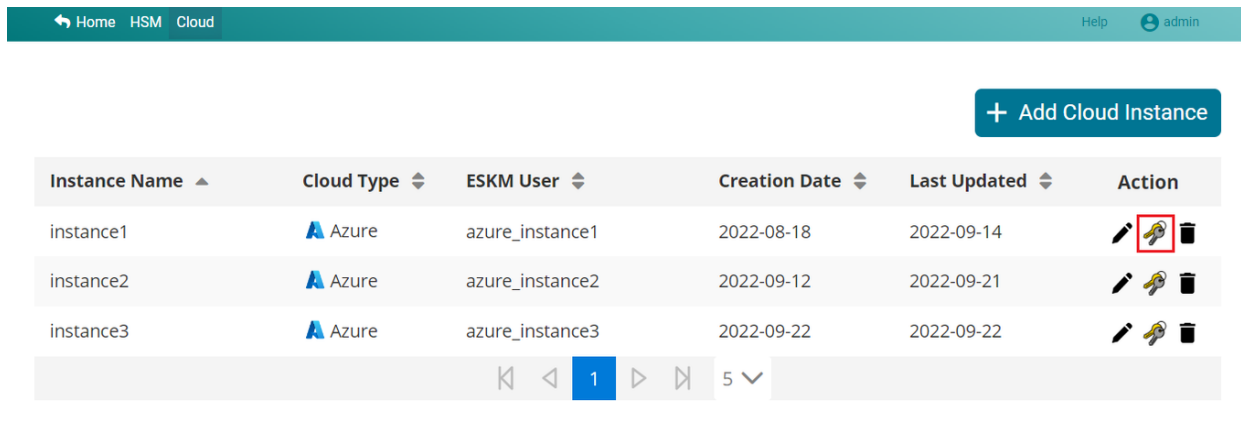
Home HSM Cloud

Help admin

+ Add Cloud Instance

| Instance Name | Cloud Type | ESKM User | Creation Date | Last Updated | Action |
|---|---|---|---|---|---|
| instance1 | Azure | azure_instance1 | 2022-08-18 | 2022-09-14 | |
| instance2 | Azure | azure_instance2 | 2022-09-12 | 2022-09-21 | |
| instance3 | Azure | azure_instance3 | 2022-09-22 | 2022-09-22 | |

1

5